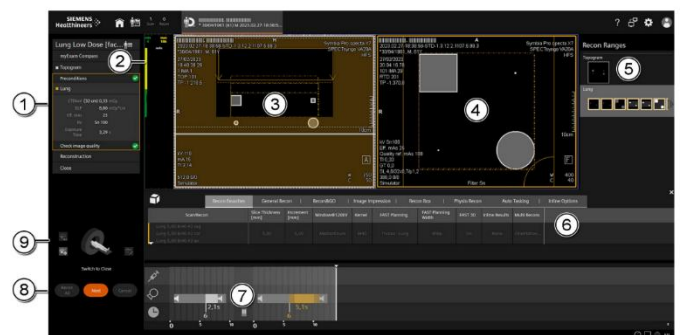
SIEMENS Healthineers

Lung Low Dose [fac...

myExam Compare

Topogram

Reconstructions

Lung

Check image quality

Reconstruction

Close

Symbia Pro.specta XT

Filter: Sn

Recon Ranges

Topogram

Lung

Recon Results

General Recon

ReconBKD

Image Impression

Recon Box

Physio Recon

Auto Tasking

Inline Options

ScanRecon

Switch to Dose

Start

1

2

3

4

5

6

7

8

9